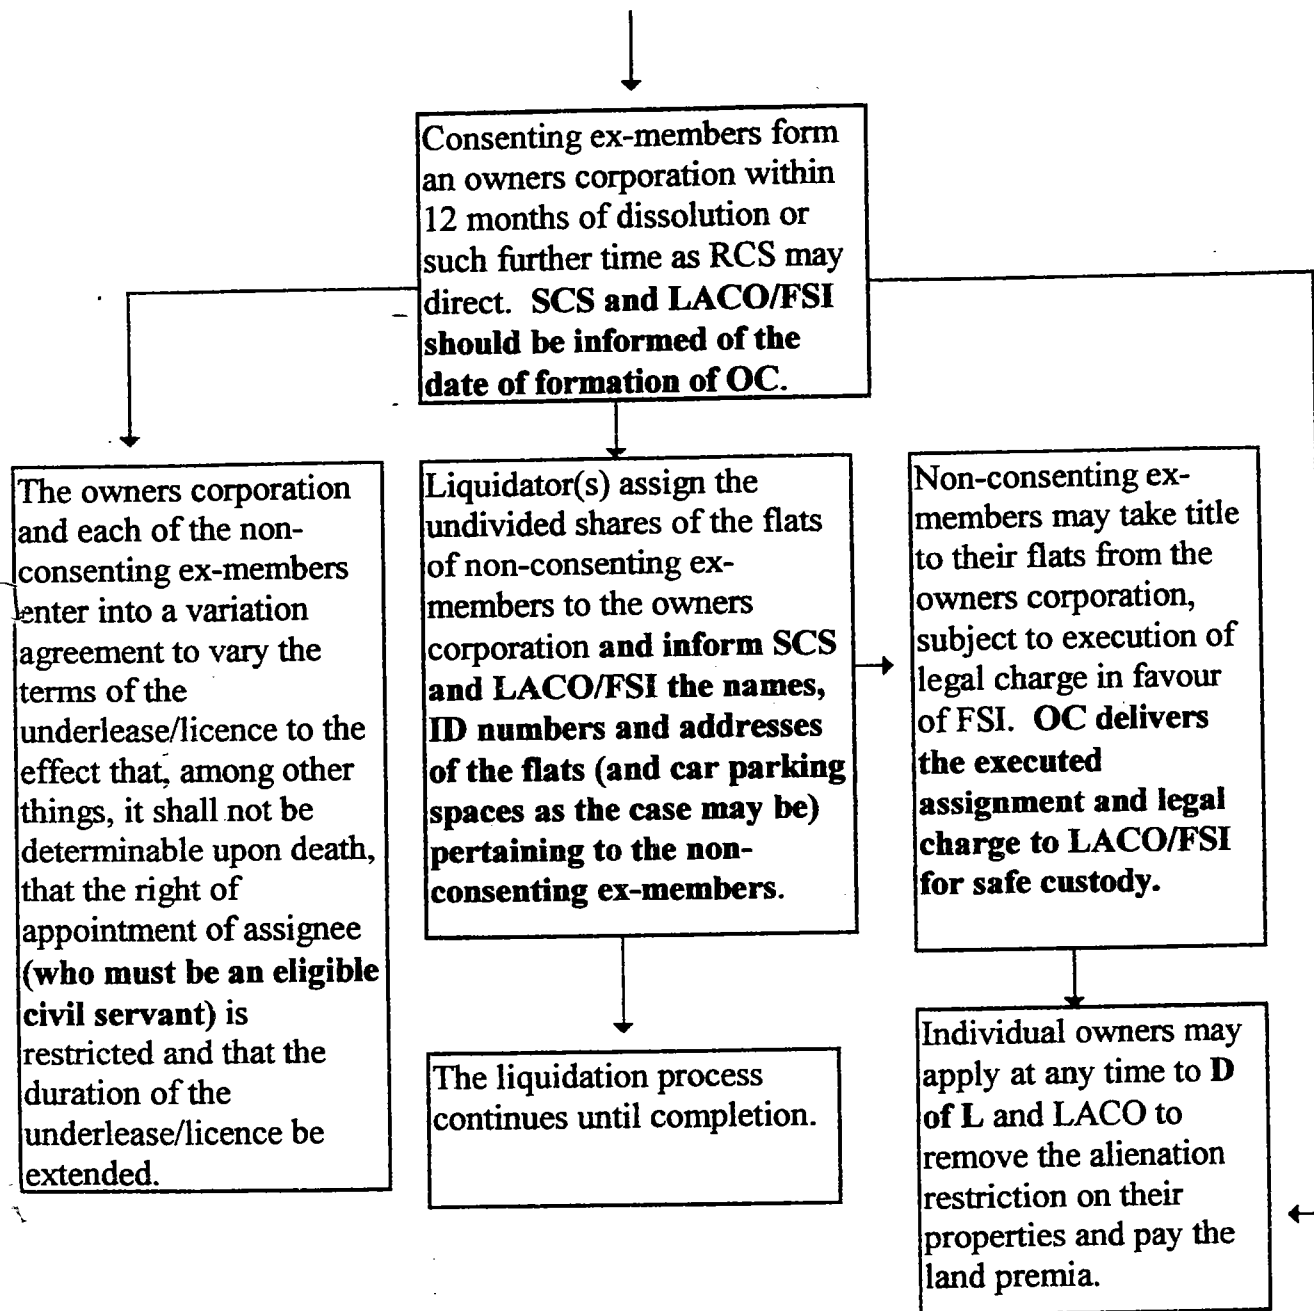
Consenting ex-members form an owners corporation within 12 months of dissolution or such further time as RCS may direct. SCS and LACO/FSI should be informed of the date of formation of OC.

The owners corporation and each of the non-consenting ex-members enter into a variation agreement to vary the terms of the underlease/licence to the effect that, among other things, it shall not be determinable upon death, that the right of appointment of assignee (who must be an eligible civil servant) is restricted and that the duration of the underlease/licence be extended.

Liquidator(s) assign the undivided shares of the flats of non-consenting ex-members to the owners corporation and inform SCS and LACO/FSI the names, ID numbers and addresses of the flats (and car parking spaces as the case may be) pertaining to the non-consenting ex-members.

Non-consenting ex-members may take title to their flats from the owners corporation, subject to execution of legal charge in favour of FSI. OC delivers the executed assignment and legal charge to LACO/FSI for safe custody.

The liquidation process continues until completion.

Individual owners may apply at any time to D of L and LACO to remove the alienation restriction on their properties and pay the land premia.